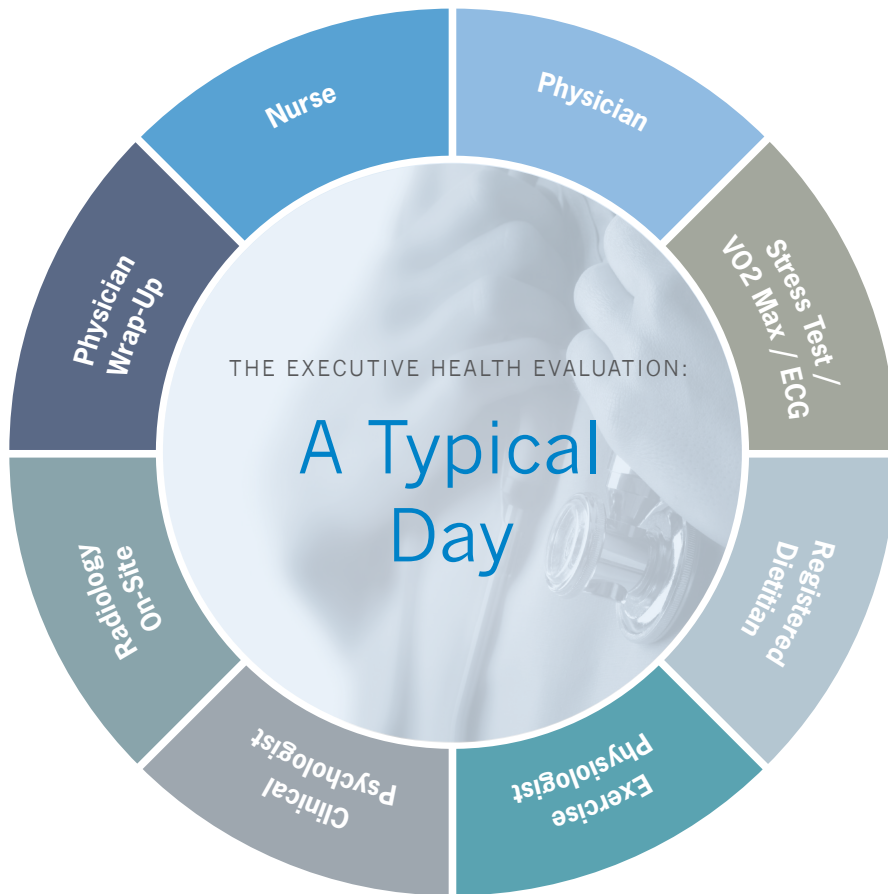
THE EXECUTIVE HEALTH EVALUATION:

A Typical Day

Nurse

Physician

Stress Test / VO2 Max / ECG

Registered Dietitian

Exercise Physiologist

Clinical Psychologist

Radiology On-Site

Physician Wrap-Up